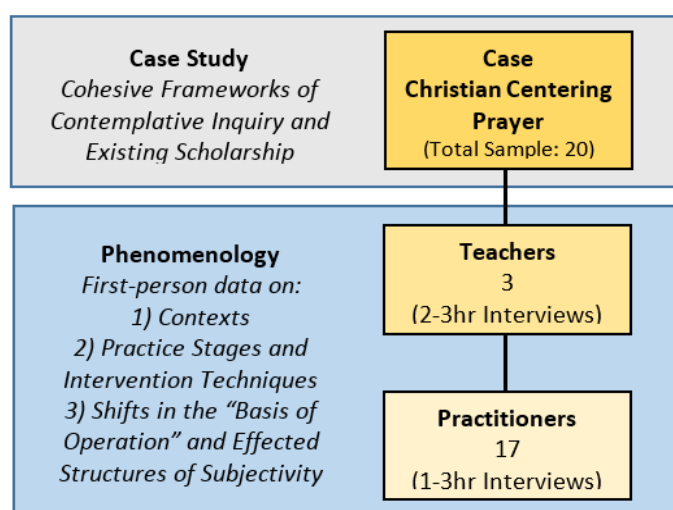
Case Study
Cohesive Frameworks of Contemplative Inquiry and Existing Scholarship

Case
Christian Centering Prayer
(Total Sample: 20)

Phenomenology
First-person data on:
1) Contexts
2) Practice Stages and Intervention Techniques
3) Shifts in the "Basis of Operation" and Effected Structures of Subjectivity

Teachers
3
(2-3hr Interviews)

Practitioners
17
(1-3hr Interviews)